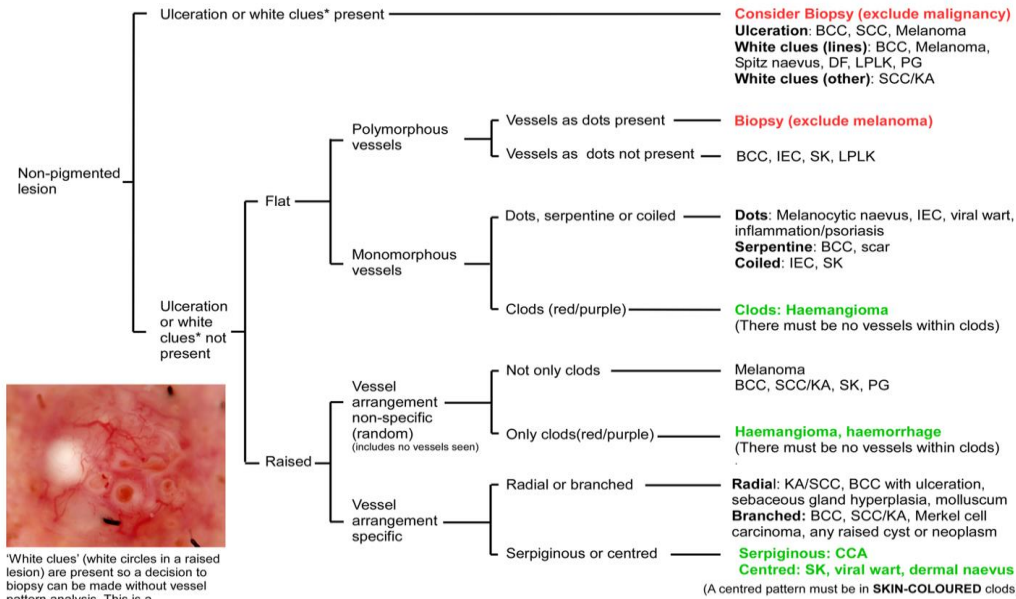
Non-pigmented lesion

Ulceration or white clues* present

Consider Biopsy (exclude malignancy)
Ulceration: BCC, SCC, Melanoma
White clues (lines): BCC, Melanoma, Spitz naevus, DF, LPLK, PG
White clues (other): SCC/KA

Ulceration or white clues* not present

Flat

Polymorphous vessels

Vessels as dots present
Biopsy (exclude melanoma)

Vessels as dots not present
BCC, IEC, SK, LPLK

Monomorphous vessels

Dots, serpentine or coiled
Dots: Melanocytic naevus, IEC, viral wart, inflammation/psoriasis
Serpentine: BCC, scar
Coiled: IEC, SK

Clods (red/purple)
Clods: Haemangioma
(There must be no vessels within clods)

Raised

Vessel arrangement non-specific (random)
(includes no vessels seen)

Not only clods
Melanoma
BCC, SCC/KA, SK, PG

Only clods(red/purple)
Haemangioma, haemorrhage
(There must be no vessels within clods)

Vessel arrangement specific

Radial or branched
Radial: KA/SCC, BCC with ulceration, sebaceous gland hyperplasia, molluscum
Branched: BCC, SCC/KA, Merkel cell carcinoma, any raised cyst or neoplasm

Serpiginous or centred
Serpiginous: CCA
Centred: SK, viral wart, dermal naevus
(A centred pattern must be in SKIN-COLOURED clods

'White clues' (white circles in a raised lesion) are present so a decision to biopsy can be made without vessel pattern analysis. This is a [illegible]